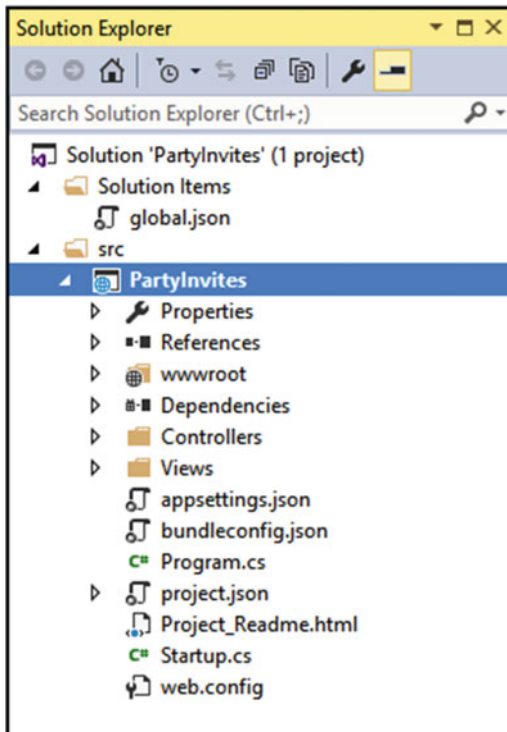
Solution Explorer

Search Solution Explorer (Ctrl+;)

Solution 'PartyInvites' (1 project)
Solution Items
global.json
src
PartyInvites
Properties
References
wwwroot
Dependencies
Controllers
Views
appsettings.json
bundleconfig.json
C# Program.cs
project.json
Project_Readme.html
C# Startup.cs
web.config